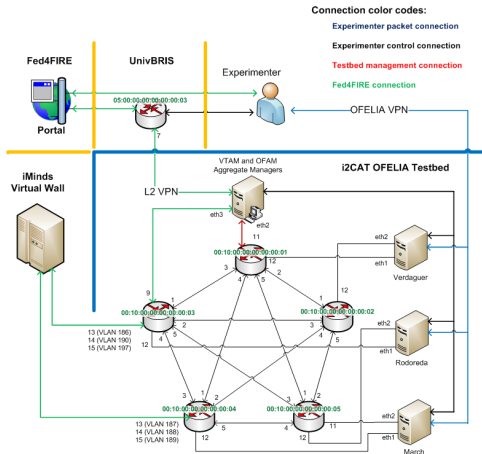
Connection color codes:

Experimenter packet connection

Experimenter control connection

Testbed management connection

Fed4FIRE connection

Fed4FIRE

UnivBRIS

Experimenter

05:00:00:00:00:00:00:03

Portal

7

OFELIA VPN

iMinds Virtual Wall

i2CAT OFELIA Testbed

VTAM and OFAM Aggregate Managers

L2 VPN

eth3

eth2

11

00:10:00:00:00:00:00:01

3

12

4

5

2

eth2

eth1

Verdaguer

9

1

00:10:00:00:00:00:00:03

2

4

5

3

12

1

00:10:00:00:00:00:00:02

eth2

eth1

Rodoreda

13 (VLAN 186)

14 (VLAN 190)

15 (VLAN 197)

12

3

1

2

00:10:00:00:00:00:00:04

5

12

3

1

2

00:10:00:00:00:00:00:05

4

11

12

13 (VLAN 187)

14 (VLAN 188)

15 (VLAN 189)

eth2

eth1

March